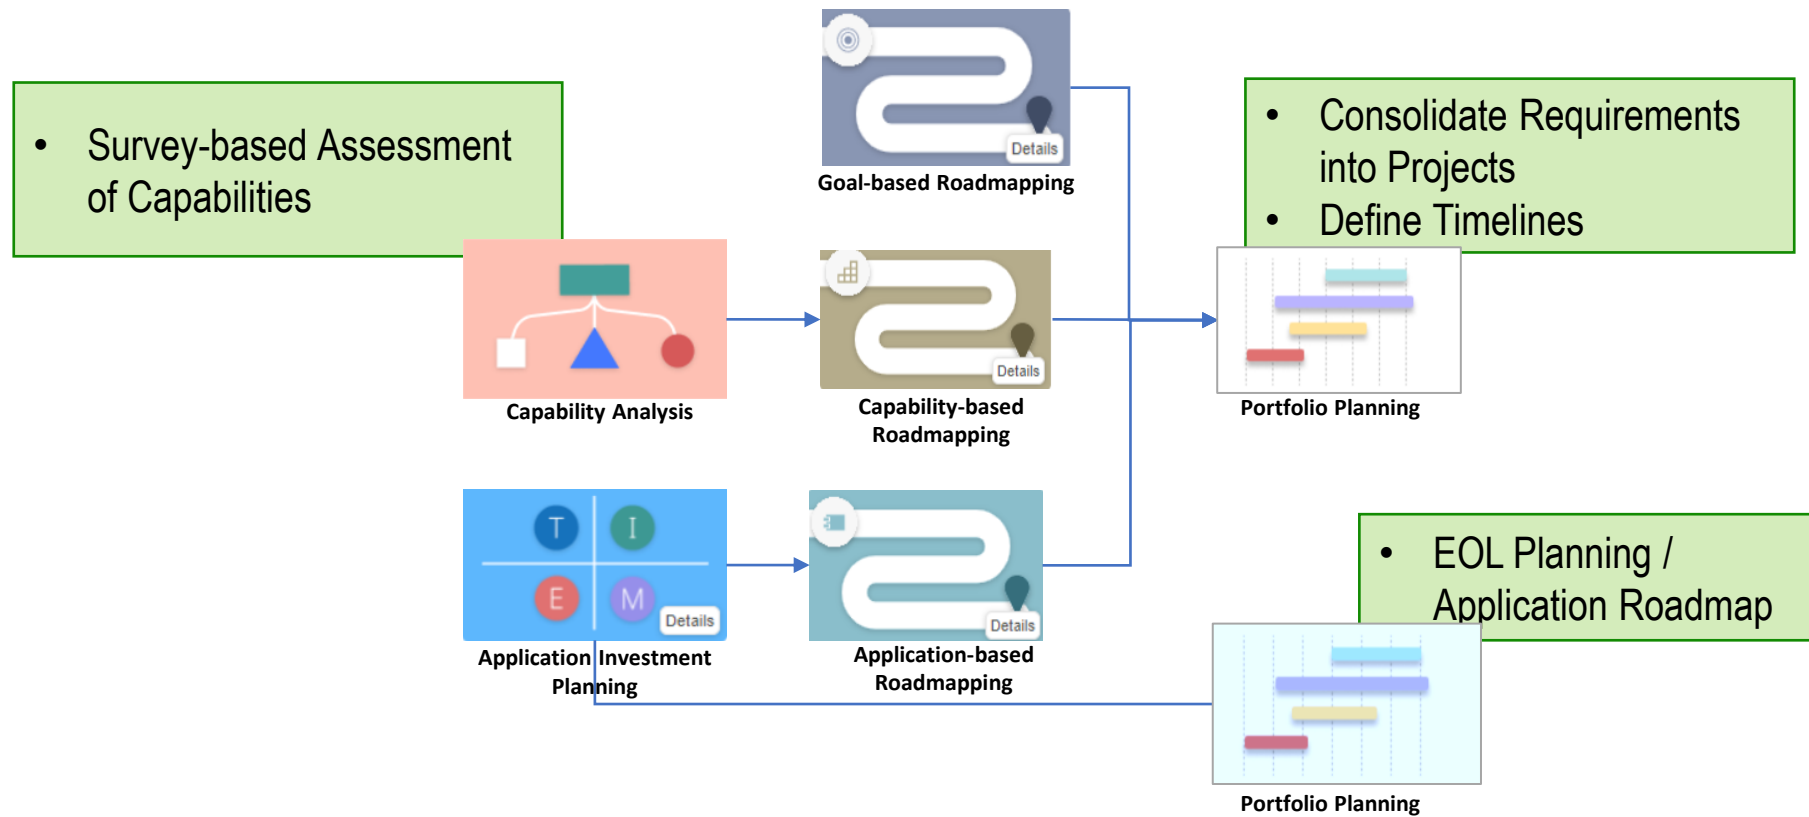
• Survey-based Assessment of Capabilities

Details

Goal-based Roadmapping

• Consolidate Requirements into Projects
• Define Timelines

Capability Analysis

Details

Capability-based Roadmapping

Portfolio Planning

T I E M

Details

Application Investment Planning

Details

Application-based Roadmapping

• EOL Planning / Application Roadmap

Portfolio Planning